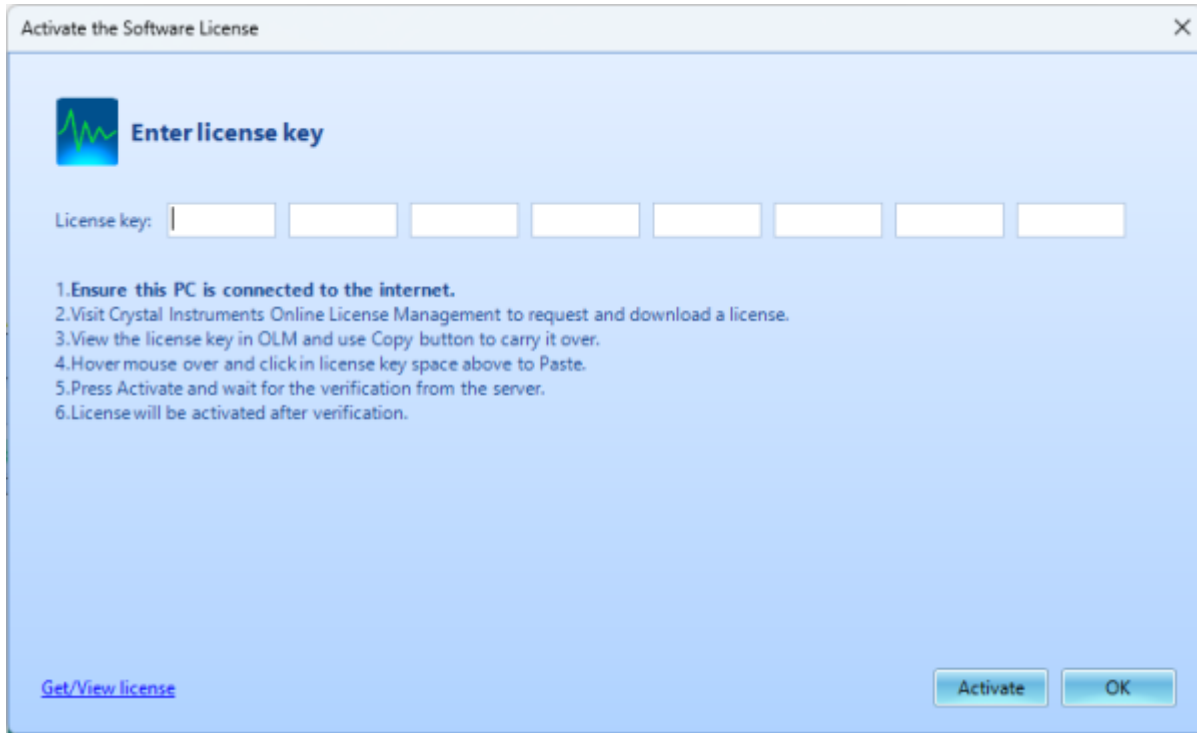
Activate the Software License

Enter license key

License key:

1.Ensure this PC is connected to the internet.
2.Visit Crystal Instruments Online License Management to request and download a license.
3.View the license key in OLM and use Copy button to carry it over.
4.Hover mouse over and click in license key space above to Paste.
5.Press Activate and wait for the verification from the server.
6.License will be activated after verification.

Get/View license

Activate

OK